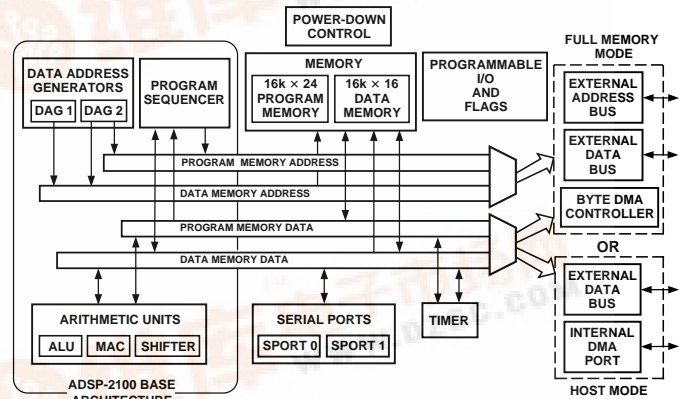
POWER-DOWN CONTROL

FULL MEMORY MODE

DATA ADDRESS GENERATORS

DAG 1

DAG 2

PROGRAM SEQUENCER

MEMORY

16k × 24 PROGRAM MEMORY

16k × 16 DATA MEMORY

PROGRAMMABLE I/O AND FLAGS

EXTERNAL ADDRESS BUS

EXTERNAL DATA BUS

PROGRAM MEMORY ADDRESS

DATA MEMORY ADDRESS

BYTE DMA CONTROLLER

PROGRAM MEMORY DATA

OR

DATA MEMORY DATA

EXTERNAL DATA BUS

ARITHMETIC UNITS

ALU

MAC

SHIFTER

SERIAL PORTS

SPORT 0

SPORT 1

TIMER

INTERNAL DMA PORT

ADSP-2100 BASE ARCHITECTURE

HOST MODE